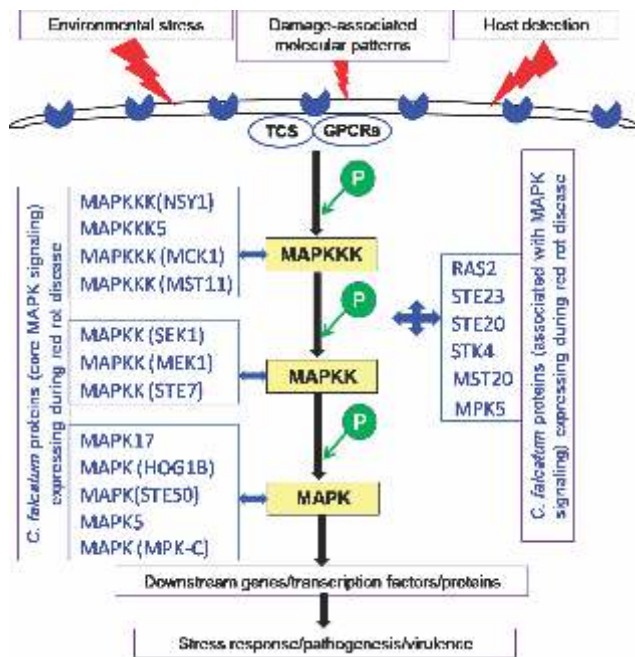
Environmental stress

Damage-associated molecular patterns

Host detection

TCS

GPCRs

P

C. falcatum proteins (core MAPK signaling) expressing during red rot disease

MAPKKK(NSY1)
MAPKKK5
MAPKKK (MCK1)
MAPKKK (MST11)

MAPKKK

P

MAPKK (SEK1)
MAPKK (MEK1)
MAPKK (STE7)

MAPKK

P

MAPK17
MAPK (HOG1B)
MAPK(STE50)
MAPK5
MAPK (MPK-C)

MAPK

RAS2
STE23
STE20
STK4
MST20
MPK5

C. falcatum proteins (associated with MAPK signaling) expressing during red rot disease

Downstream genes/transcription factors/proteins

Stress response/pathogenesis/virulence